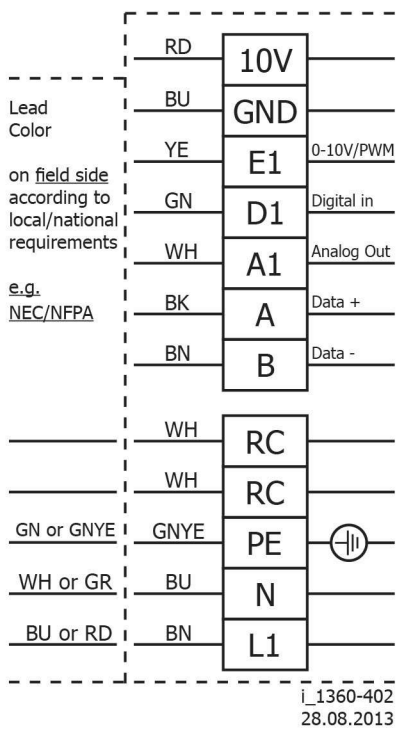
Lead Color

on field side according to local/national requirements

e.g. NEC/NFPA

RD 10V
BU GND
YE E1 0-10V/PWM
GN D1 Digital in
WH A1 Analog Out
BK A Data +
BN B Data -

WH RC
WH RC
GN or GNYE GNYE PE
WH or GR BU N
BU or RD BN L1

i_1360-402
28.08.2013